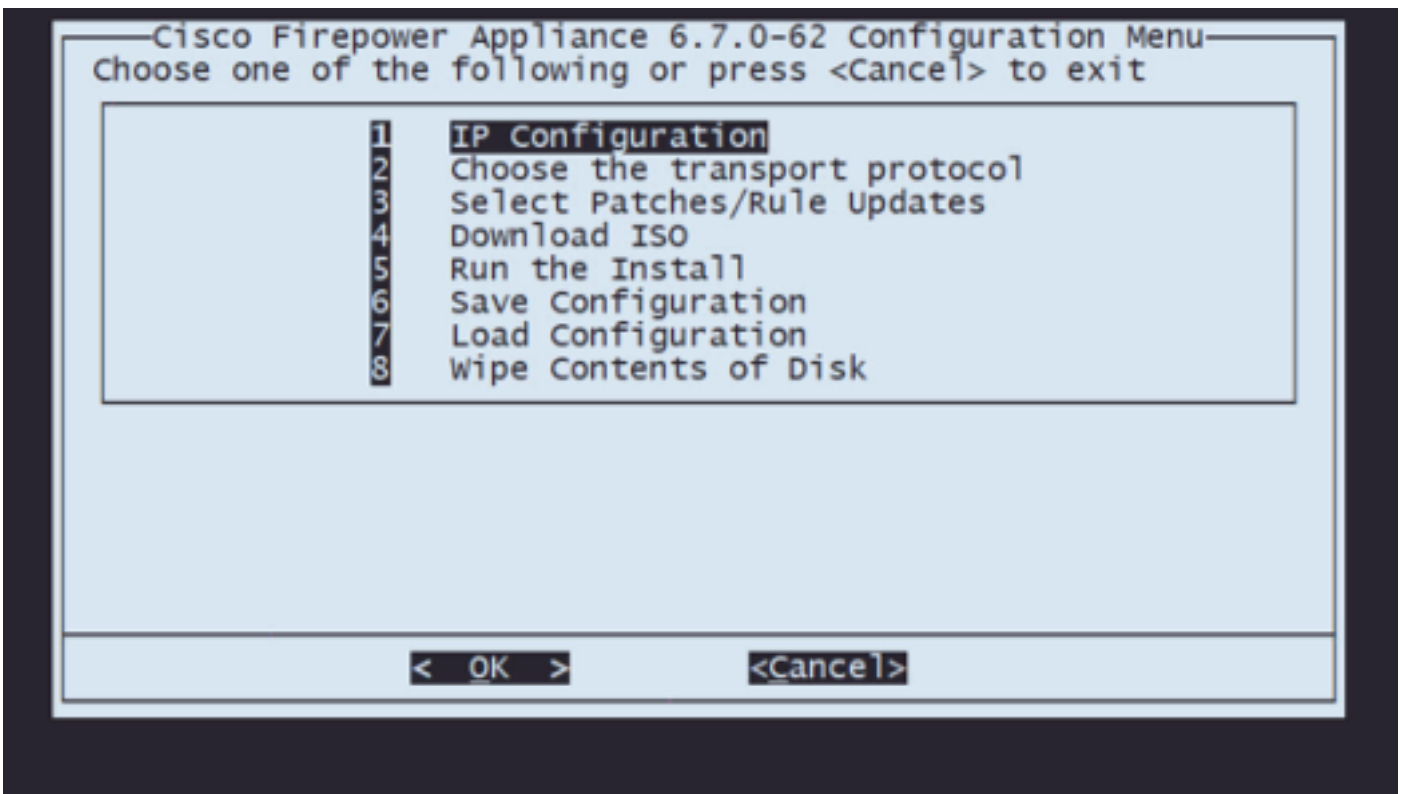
Cisco Firepower Appliance 6.7.0-62 Configuration Menu
Choose one of the following or press <Cancel> to exit

1 IP Configuration
2 Choose the transport protocol
3 Select Patches/Rule Updates
4 Download ISO
5 Run the Install
6 Save Configuration
7 Load Configuration
8 Wipe Contents of Disk

< OK > <Cancel>